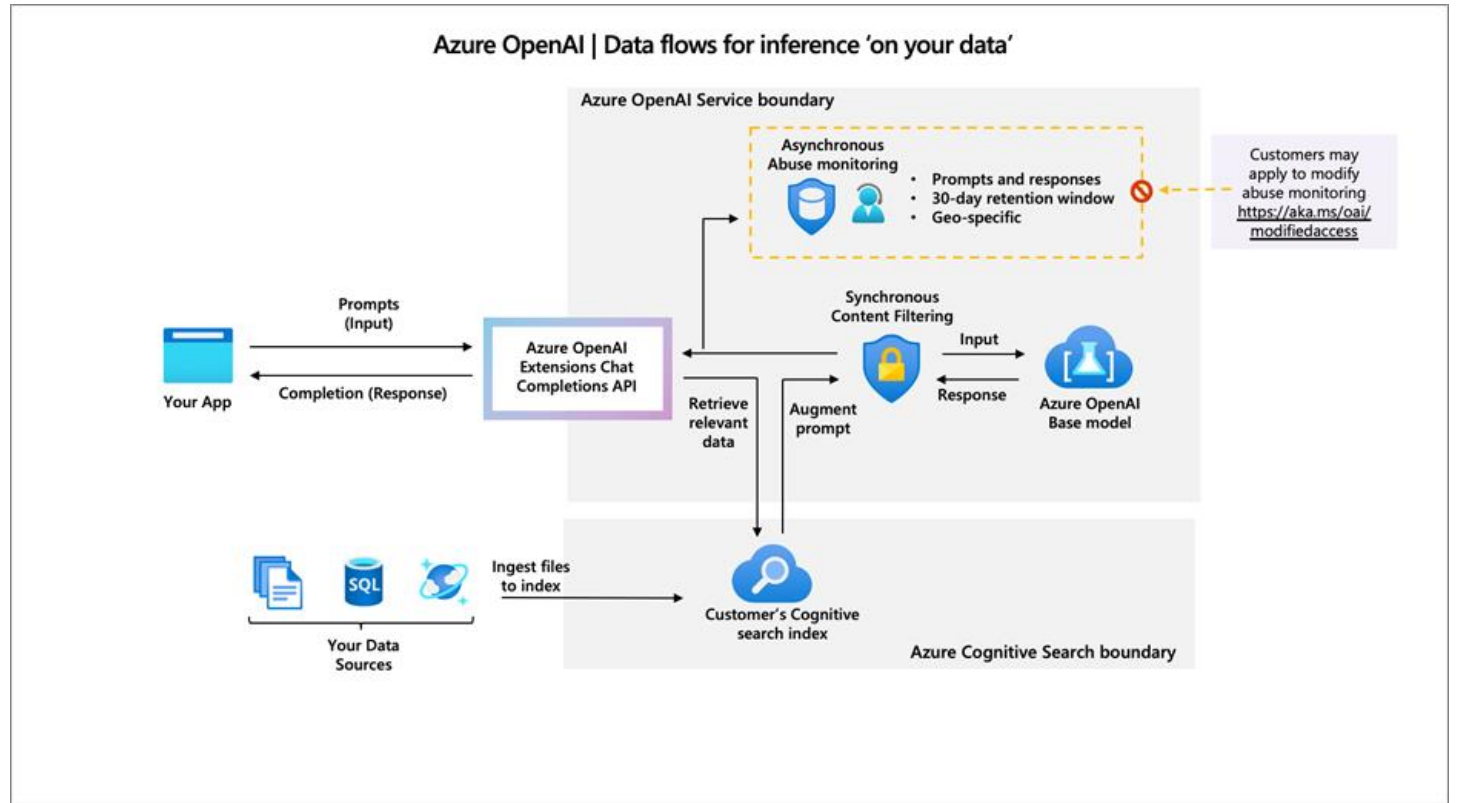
Azure OpenAI | Data flows for inference 'on your data'

Azure OpenAI Service boundary

Asynchronous Abuse monitoring

- Prompts and responses
- 30-day retention window
- Geo-specific

Customers may apply to modify abuse monitoring https://aka.ms/oai/modifiedaccess

Prompts (Input)

Completion (Response)

Your App

Azure OpenAI Extensions Chat Completions API

Synchronous Content Filtering

Input

Response

Azure OpenAI Base model

Retrieve relevant data

Augment prompt

SQL

Ingest files to index

Your Data Sources

Customer's Cognitive search index

Azure Cognitive Search boundary